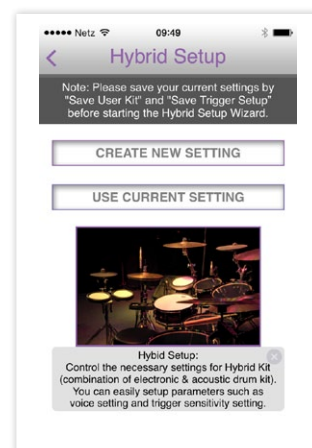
••••• Netz 09:49

<

Hybrid Setup

Note: Please save your current settings by "Save User Kit" and "Save Trigger Setup" before starting the Hybrid Setup Wizard.

CREATE NEW SETTING

USE CURRENT SETTING

Hybid Setup:
Control the necessary settings for Hybrid Kit (combination of electronic & accustic drum kit). You can easily setup parameters such as voice setting and trigger sensitivity setting.